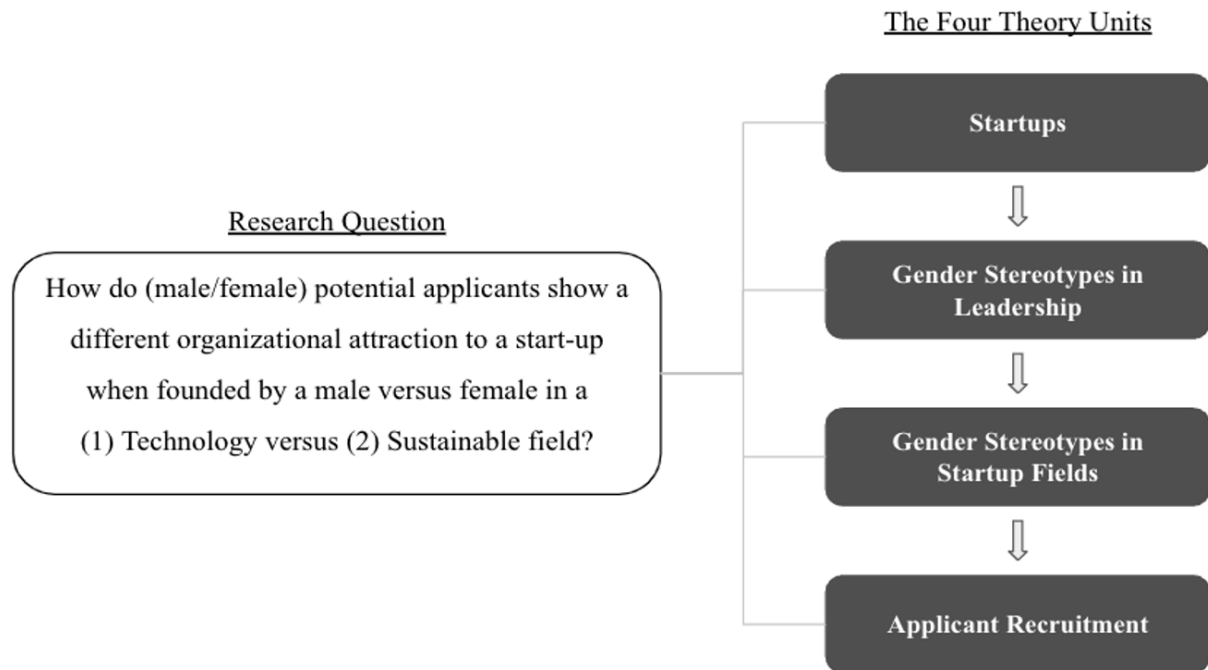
The Four Theory Units

Research Question

How do (male/female) potential applicants show a different organizational attraction to a start-up when founded by a male versus female in a (1) Technology versus (2) Sustainable field?

Startups

Gender Stereotypes in Leadership

Gender Stereotypes in Startup Fields

Applicant Recruitment